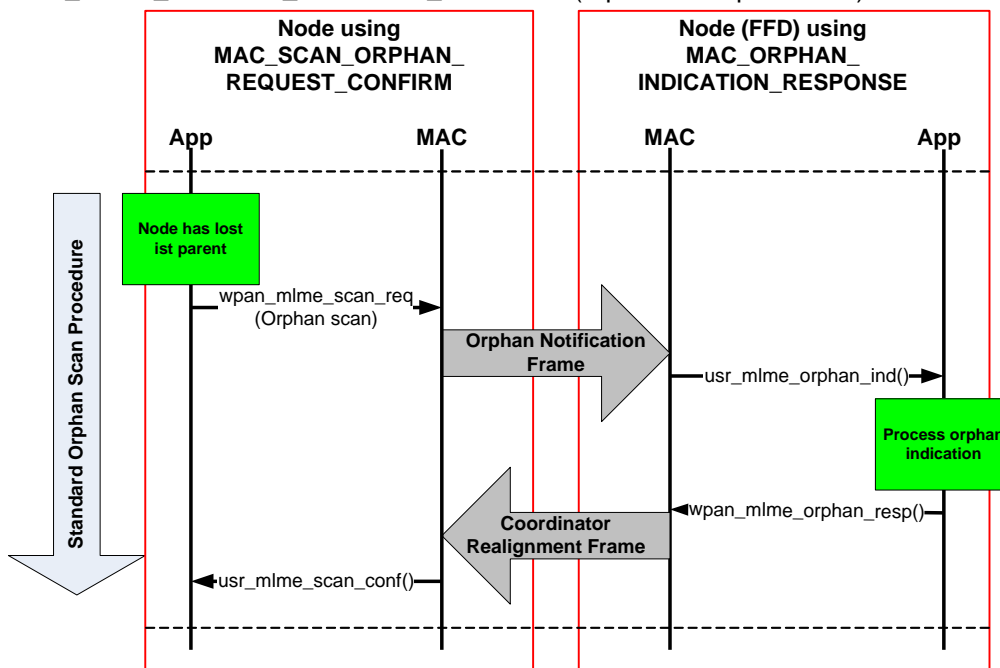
Node using MAC_SCAN_ORPHAN_ REQUEST_CONFIRM

Node (FFD) using MAC_ORPHAN_ INDICATION_RESPONSE

App

MAC

MAC

App

Standard Orphan Scan Procedure

Node has lost ist parent

wpan_mlme_scan_req (Orphan scan)

Orphan Notification Frame

usr_mlme_orphan_ind()

Process orphan indication

wpan_mlme_orphan_resp()

Coordinator Realignment Frame

usr_mlme_scan_conf()